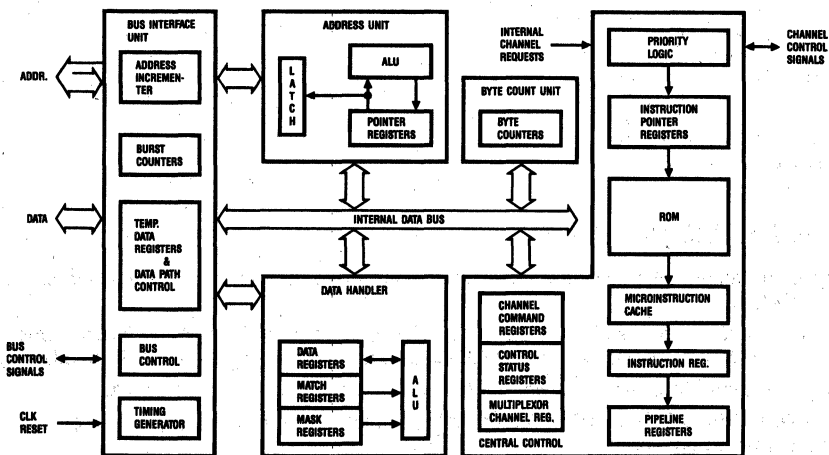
BUS INTERFACE UNIT

ADDR.

ADDRESS INCREMENTER

BURST COUNTERS

DATA

TEMP. DATA REGISTERS & DATA PATH CONTROL

BUS CONTROL SIGNALS

BUS CONTROL

CLK RESET

TIMING GENERATOR

ADDRESS UNIT

L A T C H

ALU

POINTER REGISTERS

BYTE COUNT UNIT

BYTE COUNTERS

INTERNAL CHANNEL REQUESTS

INTERNAL DATA BUS

DATA HANDLER

DATA REGISTERS

MATCH REGISTERS

MASK REGISTERS

A L U

CHANNEL COMMAND REGISTERS

CONTROL STATUS REGISTERS

MULTIPLEXOR CHANNEL REG.

CENTRAL CONTROL

CHANNEL CONTROL SIGNALS

PRIORITY LOGIC

INSTRUCTION POINTER REGISTERS

ROM

MICROINSTRUCTION CACHE

INSTRUCTION REG.

PIPELINE REGISTERS